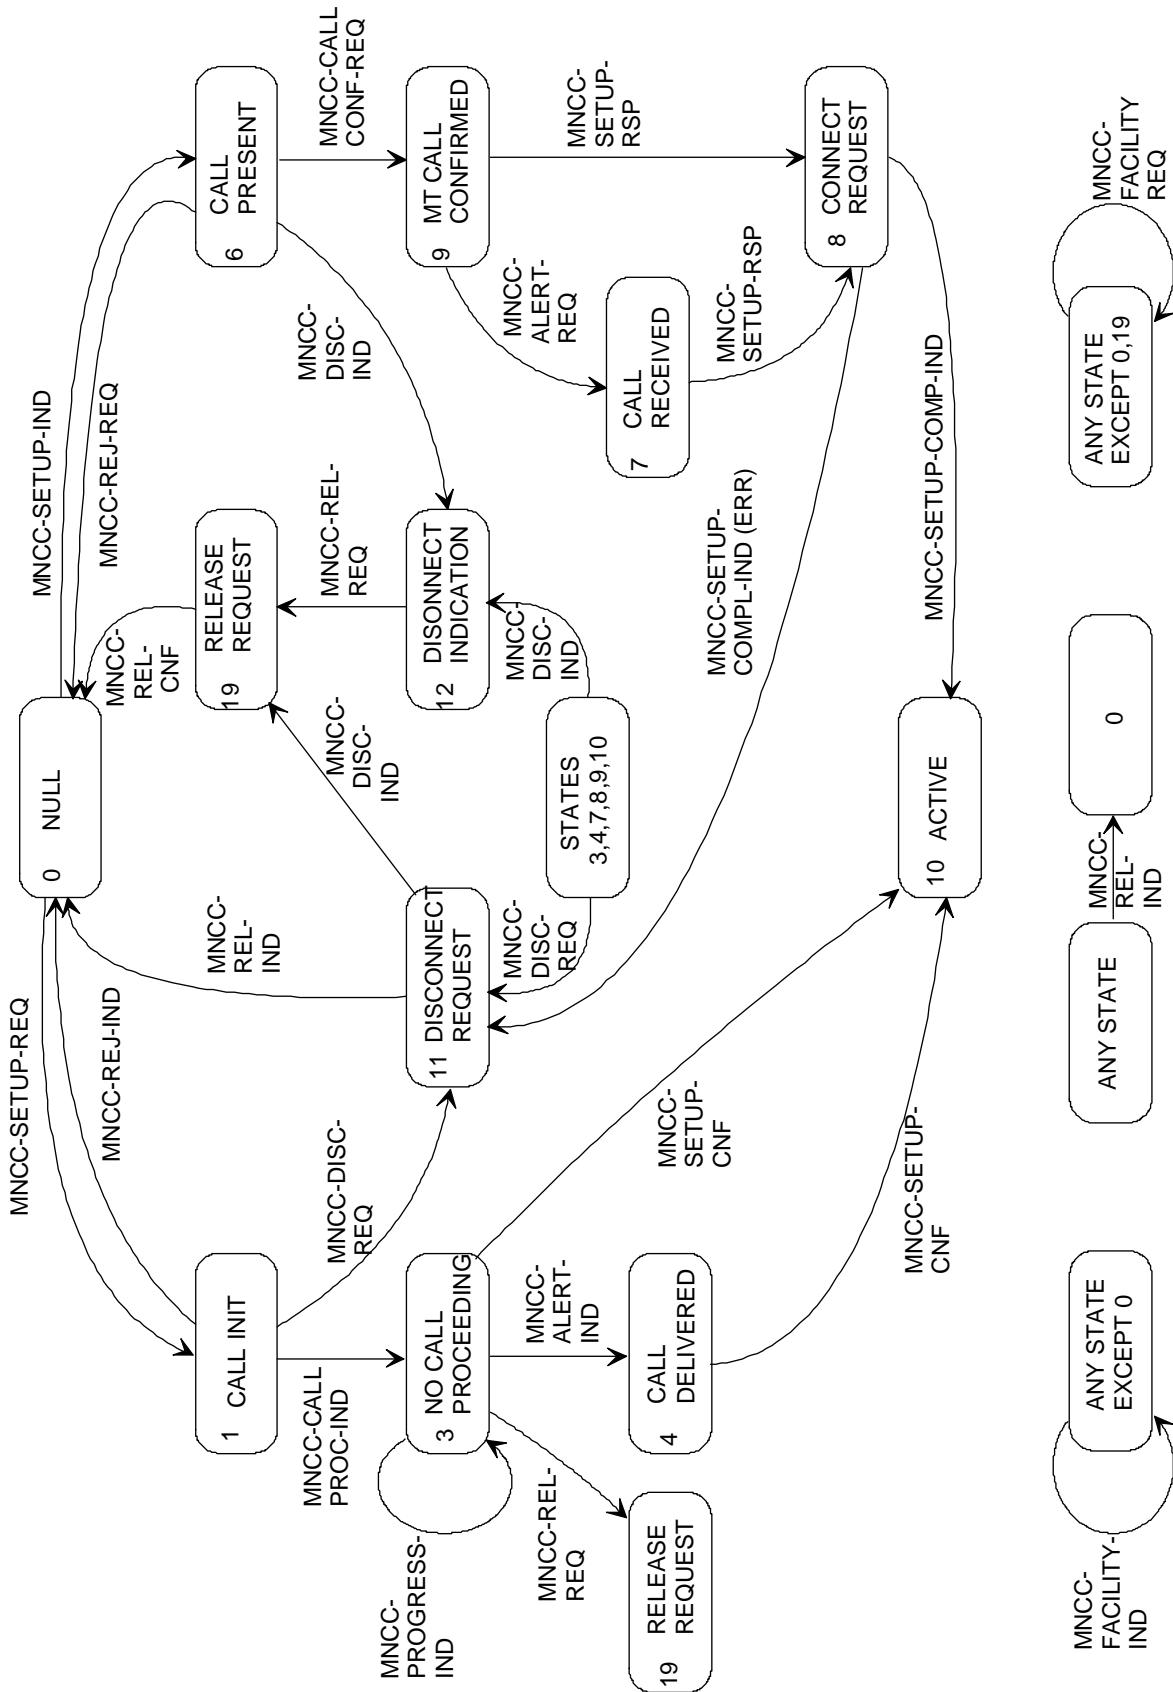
0 NULL

1 CALL INIT

3 NO CALL PROCEEDING

4 CALL DELIVERED

19 RELEASE REQUEST

11 DISCONNECT REQUEST

10 ACTIVE

STATES 3,4,7,8,9,10

12 DISONNECT INDICATION

19 RELEASE REQUEST

6 CALL PRESENT

9 MT CALL CONFIRMED

7 CALL RECEIVED

8 CONNECT REQUEST

MNCC-SETUP-REQ

MNCC-REJ-IND

MNCC-SETUP-IND

MNCC-REJ-REQ

MNCC-CALL PROC-IND

MNCC-DISC-REQ

MNCC-PROGRESS-IND

MNCC-REL-REQ

MNCC-ALERT-IND

MNCC-SETUP-CNF

MNCC-SETUP-CNF

MNCC-REL-IND

MNCC-DISC-REQ

MNCC-DISC-IND

MNCC-REL-CNF

MNCC-DISC-IND

MNCC-REL-REQ

MNCC-DISC-IND

MNCC-SETUP-COMPL-IND (ERR)

MNCC-CALL CONF-REQ

MNCC-ALERT-REQ

MNCC-SETUP-RSP

MNCC-SETUP-RSP

MNCC-SETUP-COMP-IND

ANY STATE EXCEPT 0

MNCC-FACILITY-IND

ANY STATE

MNCC-REL-IND

0

ANY STATE EXCEPT 0,19

MNCC-FACILITY REQ